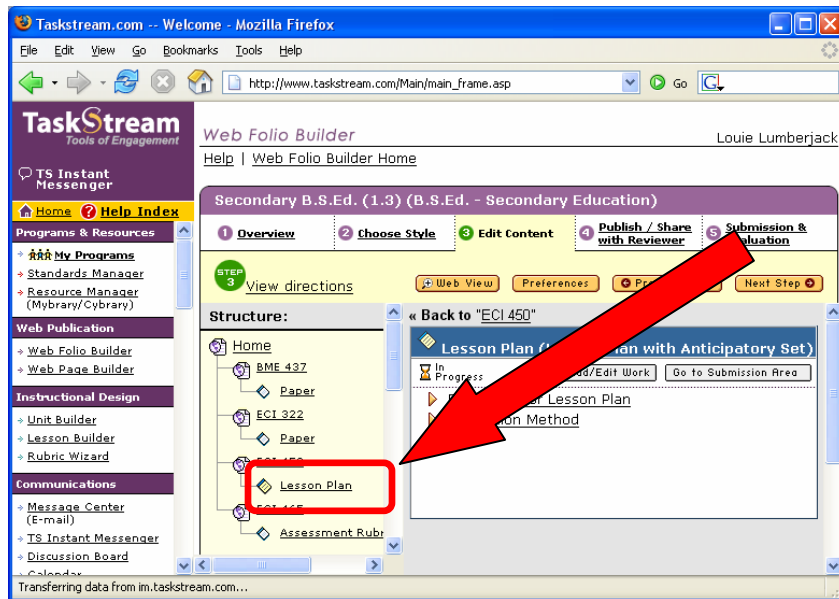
Taskstream.com -- Welcome - Mozilla Firefox

File Edit View Go Bookmarks Tools Help

http://www.taskstream.com/Main/main_frame.asp

Go

TaskStream Tools of Engagement

TS Instant Messenger

Home Help Index

Programs & Resources

My Programs

Standards Manager

Resource Manager (Mybrary/Cybrary)

Web Publication

Web Folio Builder

Web Page Builder

Instructional Design

Unit Builder

Lesson Builder

Rubric Wizard

Communications

Message Center (E-mail)

TS Instant Messenger

Discussion Board

Calendar

Web Folio Builder

Louie Lumberjack

Help | Web Folio Builder Home

Secondary B.S.Ed. (1.3) (B.S.Ed. - Secondary Education)

1 Overview

2 Choose Style

3 Edit Content

4 Publish / Share with Reviewer

5 Submission & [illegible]aluation

STEP 3 View directions

Web View

Preferences

Pr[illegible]

Next Step

Structure:

Home

BME 437

Paper

ECI 322

Paper

ECI 4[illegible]

Lesson Plan

ECI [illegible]

Assessment Rubr

« Back to "ECI 450"

Lesson Plan ([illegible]an with Anticipatory Set)

In Progress

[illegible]ad/Edit Work

Go to Submission Area

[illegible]r Lesson Plan

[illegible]on Method

Transferring data from im.taskstream.com...